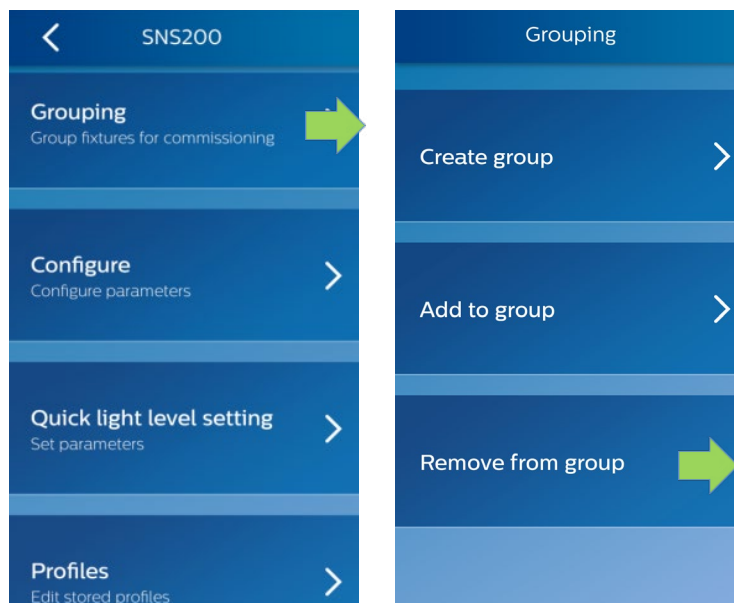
SNS200

Grouping
Group fixtures for commissioning

Configure
Configure parameters

Quick light level setting
Set parameters

Profiles
Edit stored profiles

Grouping

Create group

Add to group

Remove from group